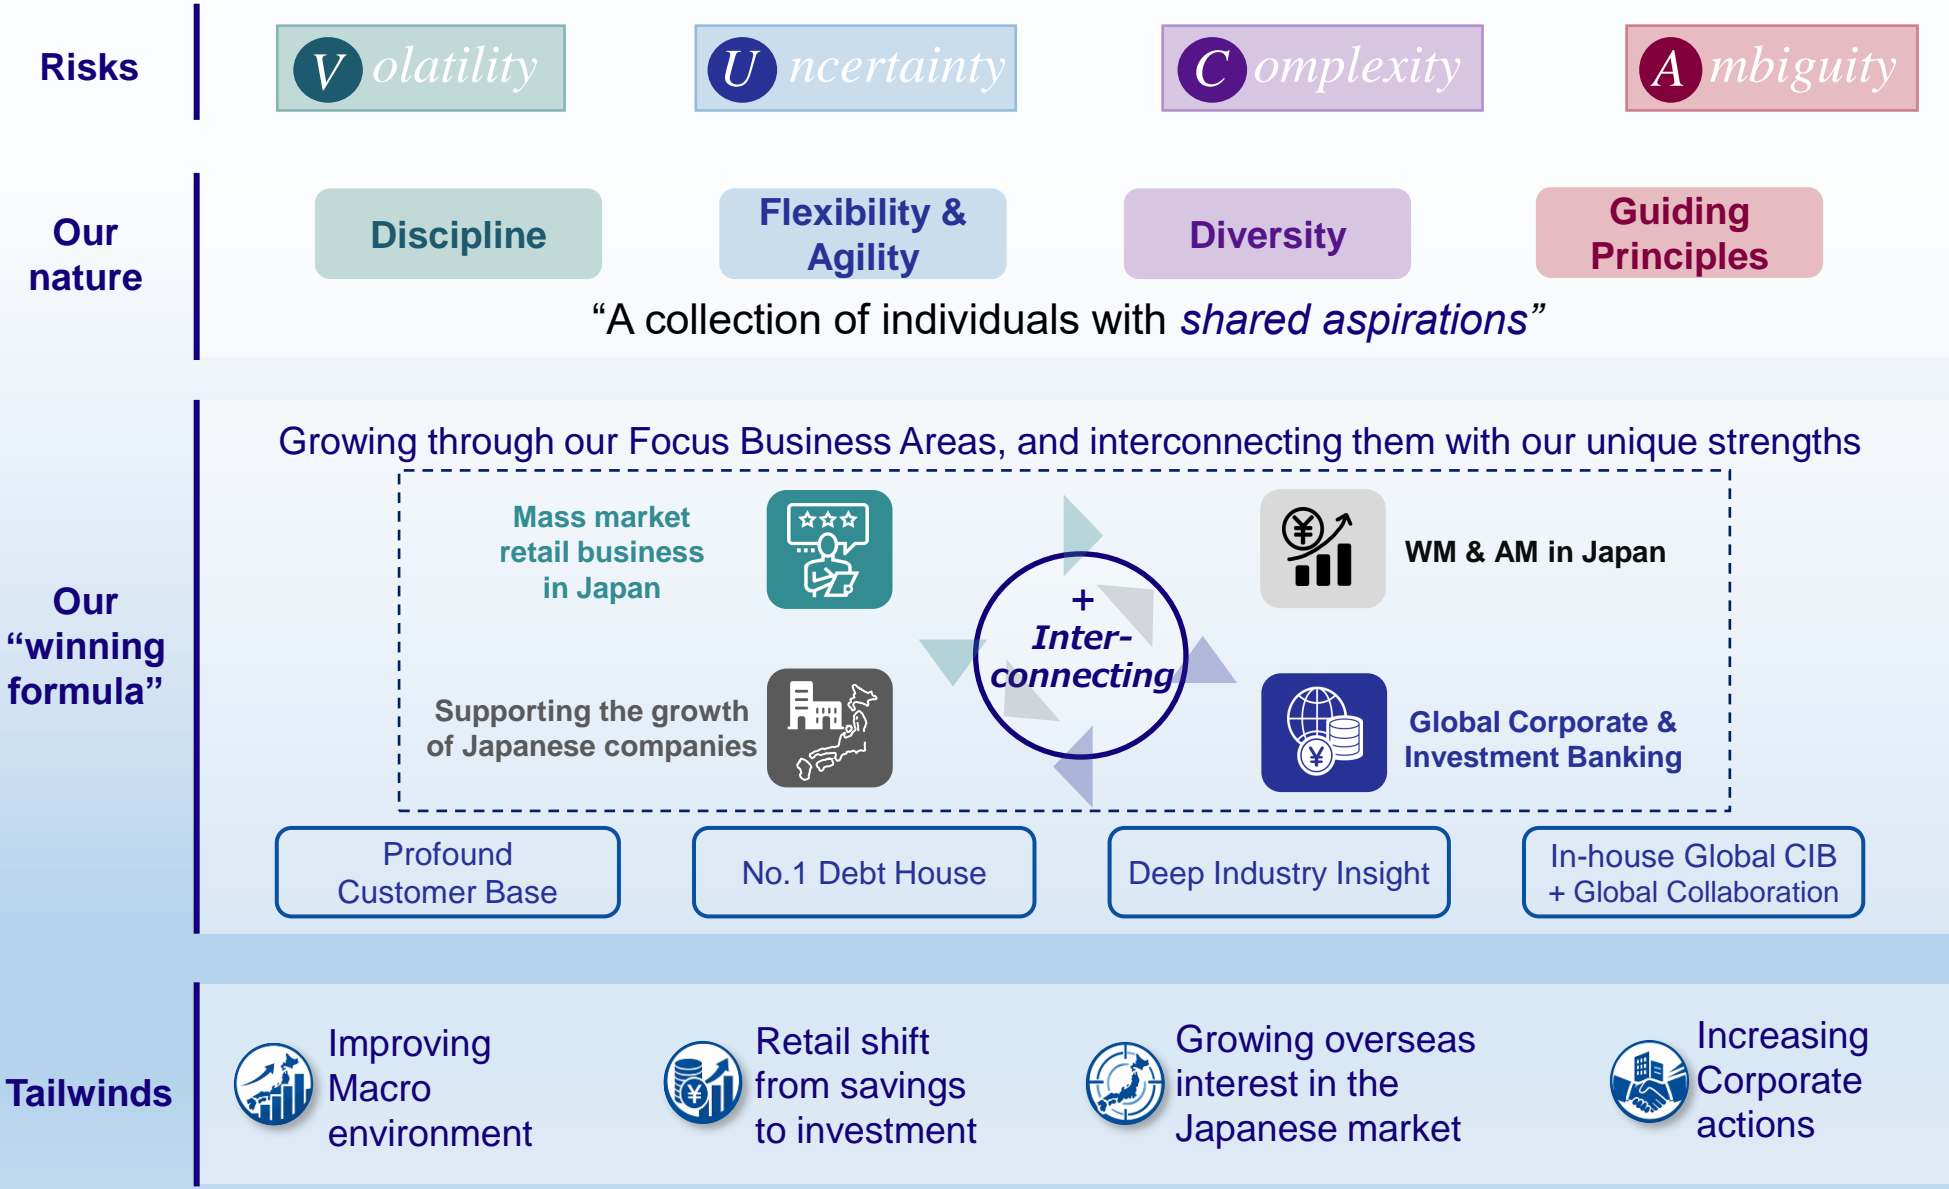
Risks

V olatility

U ncertainty

C omplexity

A mbiguity

Our nature

Discipline

Flexibility & Agility

Diversity

Guiding Principles

“A collection of individuals with *shared aspirations*”

Our “winning formula”

Growing through our Focus Business Areas, and interconnecting them with our unique strengths

Mass market retail business in Japan

WM & AM in Japan

+ Inter-connecting

Supporting the growth of Japanese companies

Global Corporate & Investment Banking

Profound Customer Base

No.1 Debt House

Deep Industry Insight

In-house Global CIB + Global Collaboration

Tailwinds

Improving Macro environment

Retail shift from savings to investment

Growing overseas interest in the Japanese market

Increasing Corporate actions